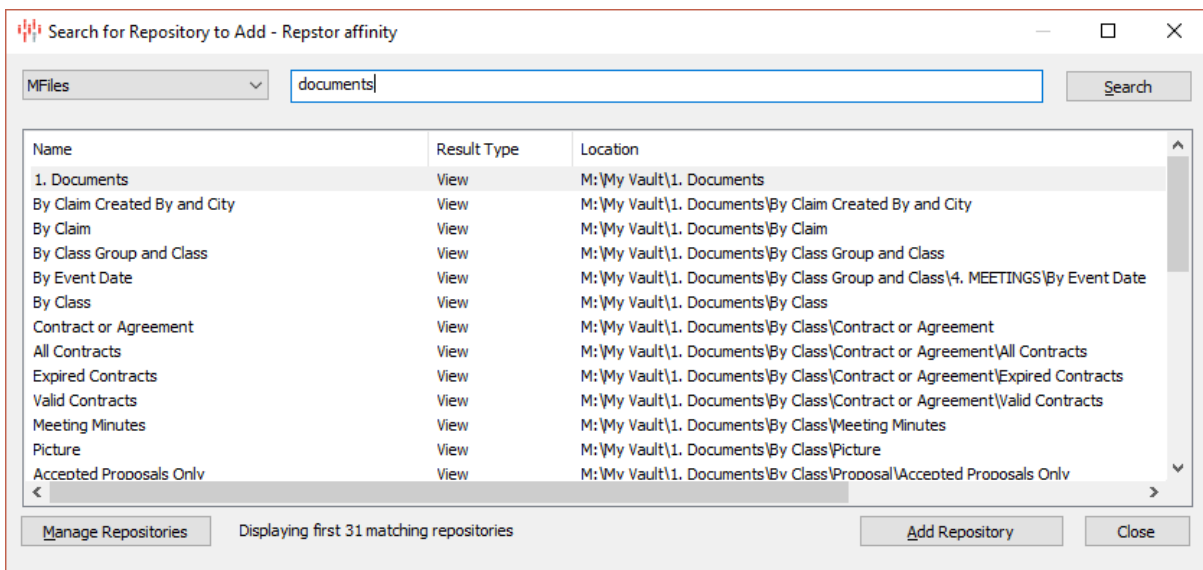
Search for Repository to Add - Repstor affinity

MFiles

documents

Search

| Name | Result Type | Location |
|---|---|---|
| 1. Documents | View | M:\My Vault\1. Documents |
| By Claim Created By and City | View | M:\My Vault\1. Documents\By Claim Created By and City |
| By Claim | View | M:\My Vault\1. Documents\By Claim |
| By Class Group and Class | View | M:\My Vault\1. Documents\By Class Group and Class |
| By Event Date | View | M:\My Vault\1. Documents\By Class Group and Class\4. MEETINGS\By Event Date |
| By Class | View | M:\My Vault\1. Documents\By Class |
| Contract or Agreement | View | M:\My Vault\1. Documents\By Class\Contract or Agreement |
| All Contracts | View | M:\My Vault\1. Documents\By Class\Contract or Agreement\All Contracts |
| Expired Contracts | View | M:\My Vault\1. Documents\By Class\Contract or Agreement\Expired Contracts |
| Valid Contracts | View | M:\My Vault\1. Documents\By Class\Contract or Agreement\Valid Contracts |
| Meeting Minutes | View | M:\My Vault\1. Documents\By Class\Meeting Minutes |
| Picture | View | M:\My Vault\1. Documents\By Class\Picture |
| Accepted Proposals Only | View | M:\My Vault\1. Documents\By Class\Proposal\Accepted Proposals Only |

Manage Repositories

Displaying first 31 matching repositories

Add Repository

Close